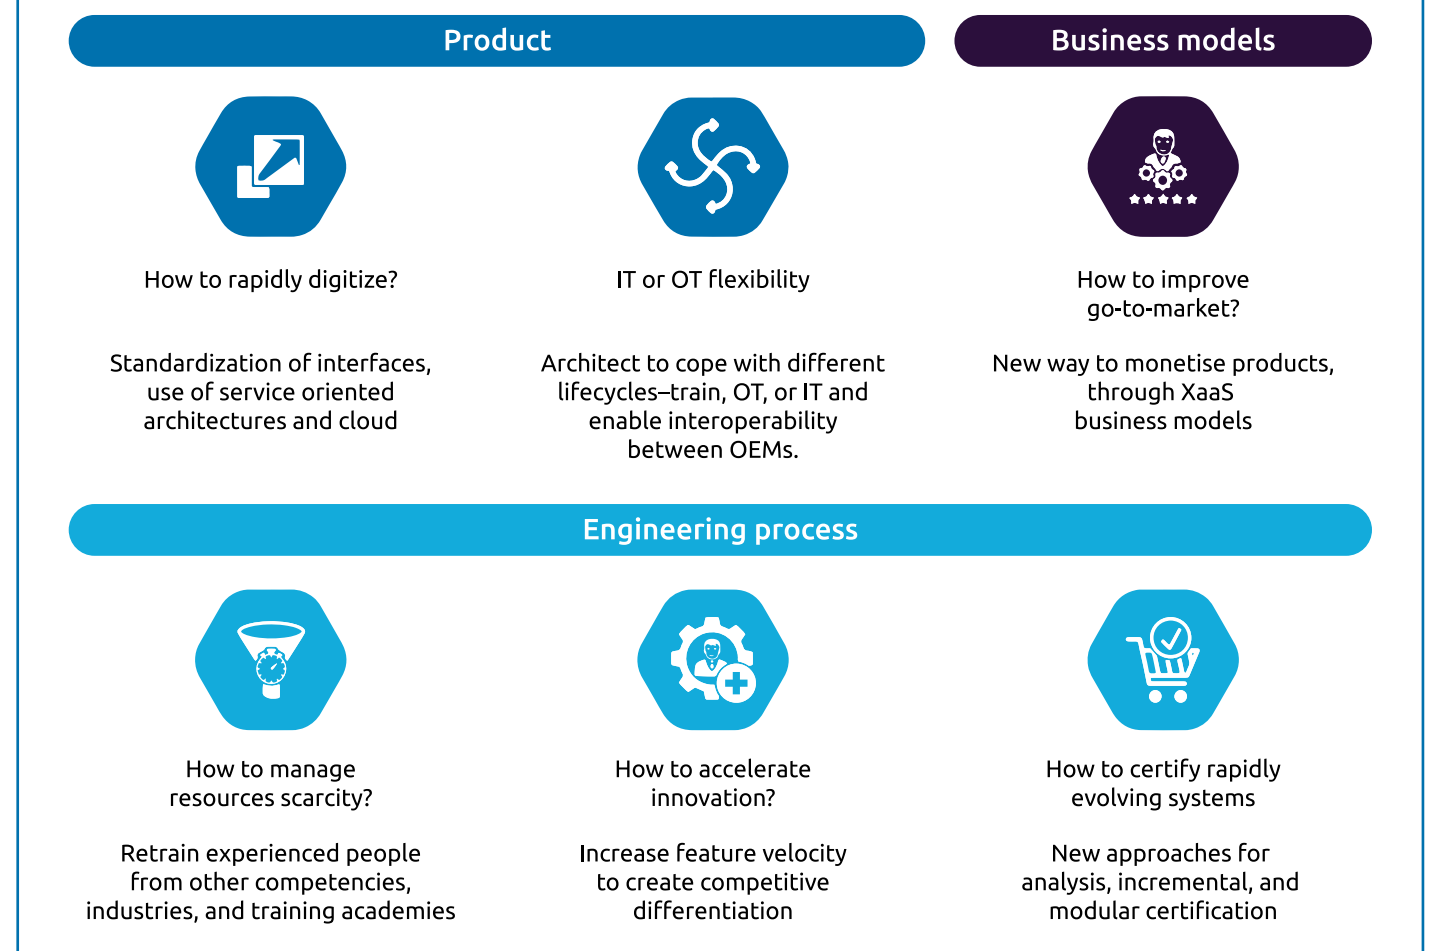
Product

Business models

How to rapidly digitize?

Standardization of interfaces, use of service oriented architectures and cloud

IT or OT flexibility

Architect to cope with different lifecycles–train, OT, or IT and enable interoperability between OEMs.

How to improve go-to-market?

New way to monetise products, through XaaS business models

Engineering process

How to manage resources scarcity?

Retrain experienced people from other competencies, industries, and training academies

How to accelerate innovation?

Increase feature velocity to create competitive differentiation

How to certify rapidly evolving systems

New approaches for analysis, incremental, and modular certification